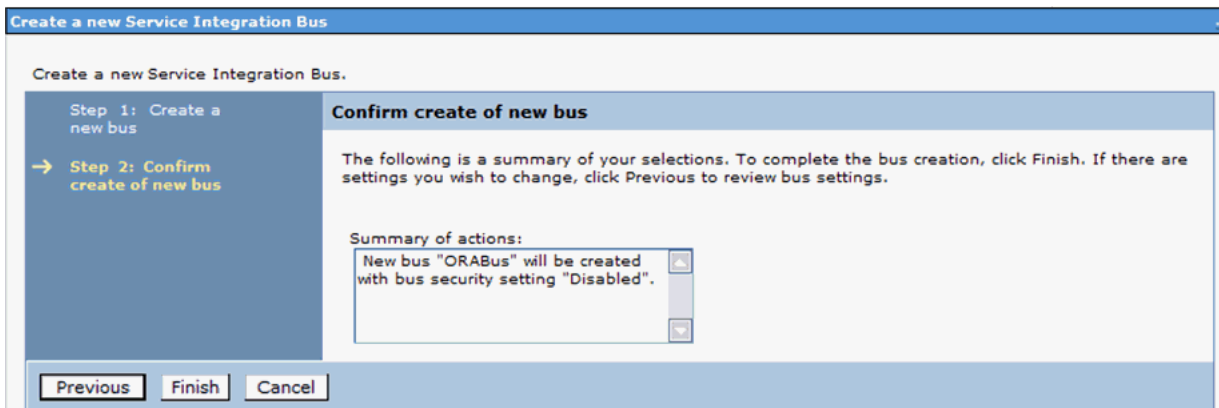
Create a new Service Integration Bus

Create a new Service Integration Bus.

Step 1: Create a new bus

→ Step 2: Confirm create of new bus

Confirm create of new bus

The following is a summary of your selections. To complete the bus creation, click Finish. If there are settings you wish to change, click Previous to review bus settings.

Summary of actions:
New bus "ORABus" will be created with bus security setting "Disabled".

Previous Finish Cancel